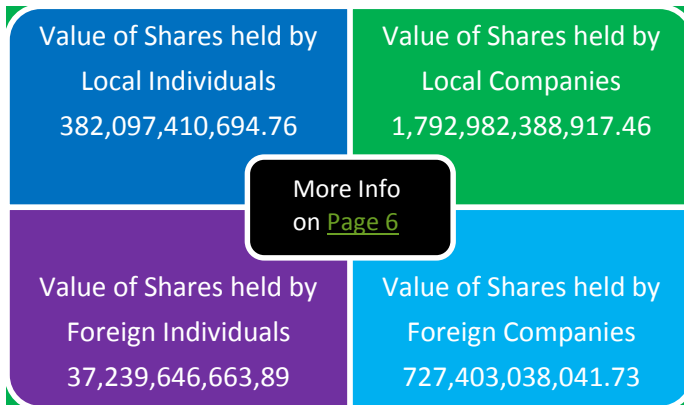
Value of Shares held by Local Individuals 382,097,410,694.76

Value of Shares held by Local Companies 1,792,982,388,917.46

More Info on Page 6

Value of Shares held by Foreign Individuals 37,239,646,663,89

Value of Shares held by Foreign Companies 727,403,038,041.73